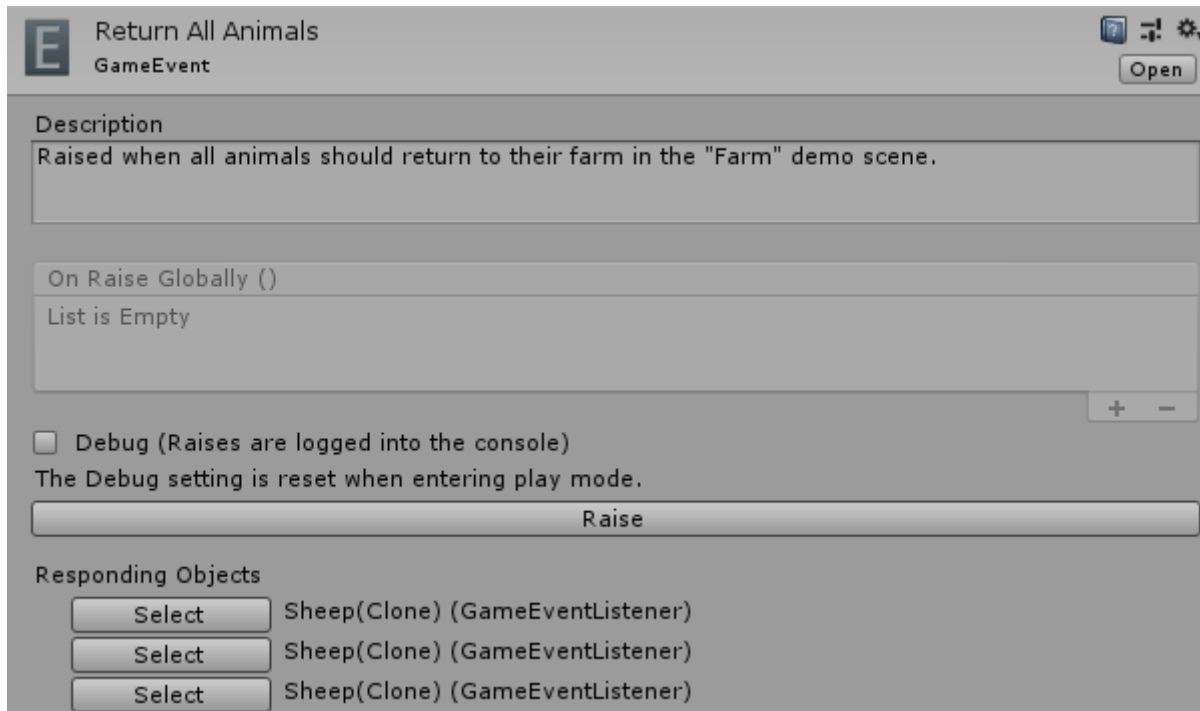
E

Return All Animals
GameEvent

Open

Description
Raised when all animals should return to their farm in the "Farm" demo scene.

On Raise Globally ()
List is Empty

+ −

Debug (Raises are logged into the console)
The Debug setting is reset when entering play mode.

Raise

Responding Objects
Select Sheep(Clone) (GameEventListener)
Select Sheep(Clone) (GameEventListener)
Select Sheep(Clone) (GameEventListener)